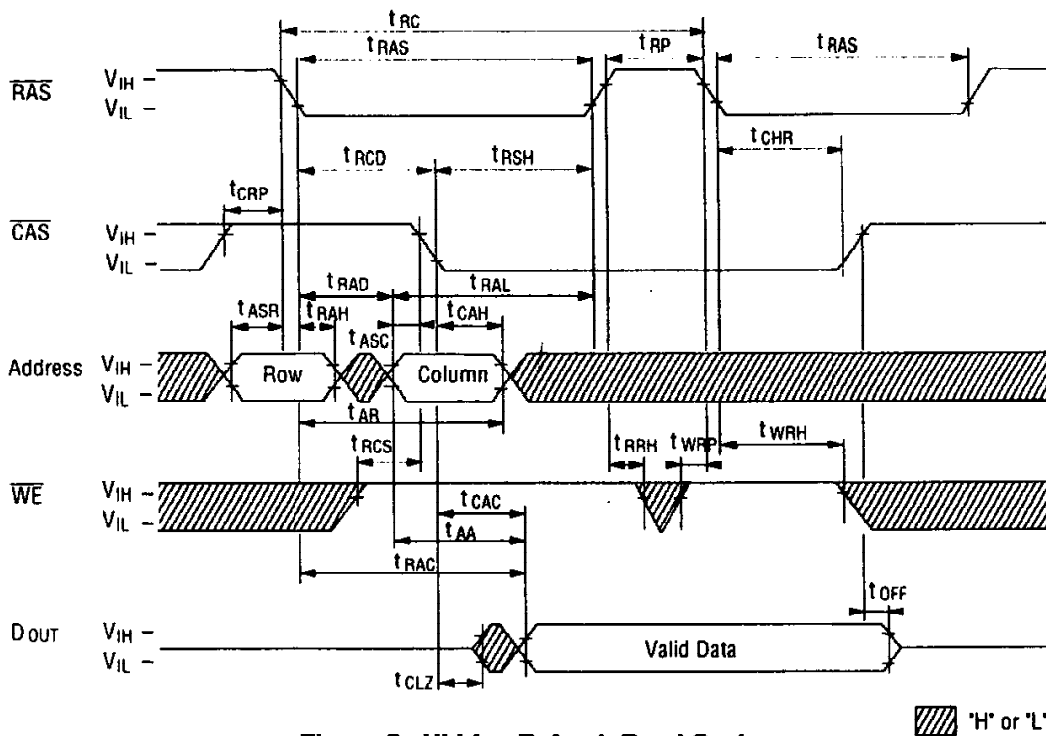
$t_{RC}$
$t_{RAS}$
$t_{RP}$
$t_{RAS}$
$\overline{RAS}$ $V_{IH}$ – $V_{IL}$ –
$t_{RCD}$
$t_{RSH}$
$t_{CHR}$
$t_{CRP}$
$\overline{CAS}$ $V_{IH}$ – $V_{IL}$ –
$t_{RAD}$
$t_{RAL}$
$t_{ASR}$
$t_{RAH}$
$t_{ASC}$
$t_{CAH}$
Address $V_{IH}$ – $V_{IL}$ –
Row
Column
$t_{AR}$
$t_{RCS}$
$t_{RRH}$
$t_{WRP}$
$t_{WRH}$
$\overline{WE}$ $V_{IH}$ – $V_{IL}$ –
$t_{CAC}$
$t_{AA}$
$t_{RAC}$
$t_{OFF}$
D OUT $V_{IH}$ – $V_{IL}$ –
Valid Data
$t_{CLZ}$
"H" or "L"
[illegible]